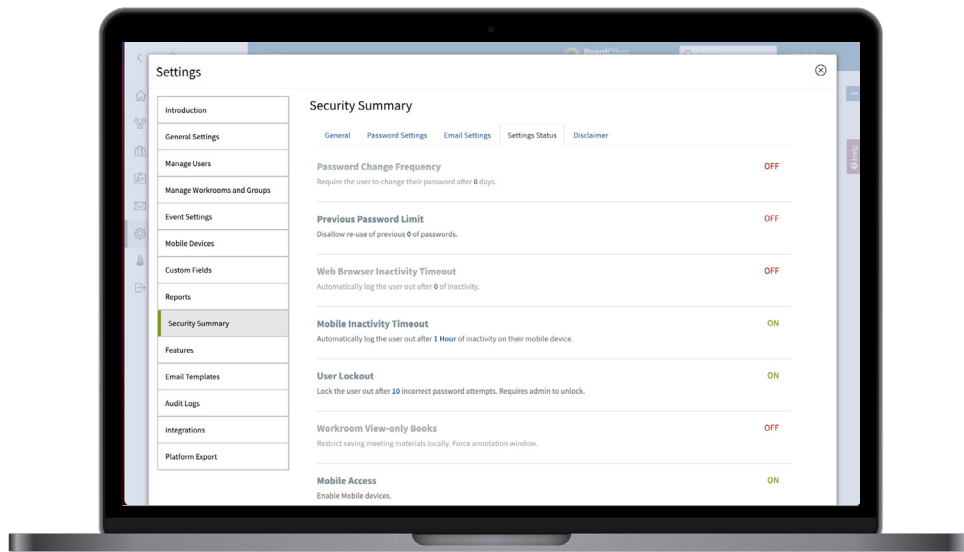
Settings

Introduction
General Settings
Manage Users
Manage Workrooms and Groups
Event Settings
Mobile Devices
Custom Fields
Reports
Security Summary
Features
Email Templates
Audit Logs
Integrations
Platform Export

Security Summary

General | Password Settings | Email Settings | Settings Status | Disclaimer

Password Change Frequency
Require the user to change their password after 0 days.
OFF

Previous Password Limit
Disallow re-use of previous 0 of passwords.
OFF

Web Browser Inactivity Timeout
Automatically log the user out after 0 of inactivity.
OFF

Mobile Inactivity Timeout
Automatically log the user out after 1 Hour of inactivity on their mobile device.
ON

User Lockout
Lock the user out after 10 incorrect password attempts. Requires admin to unlock.
ON

Workroom View-only Books
Restrict saving meeting materials locally. Force annotation window.
OFF

Mobile Access
Enable Mobile devices.
ON